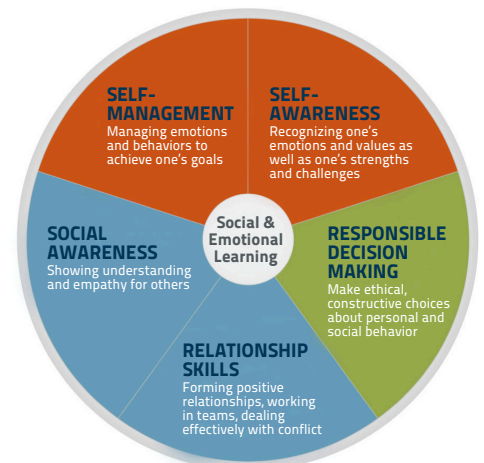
SELF-MANAGEMENT
Managing emotions and behaviors to achieve one's goals

SELF-AWARENESS
Recognizing one's emotions and values as well as one's strengths and challenges

SOCIAL AWARENESS
Showing understanding and empathy for others

Social & Emotional Learning

RESPONSIBLE DECISION MAKING
Make ethical, constructive choices about personal and social behavior

RELATIONSHIP SKILLS
Forming positive relationships, working in teams, dealing effectively with conflict